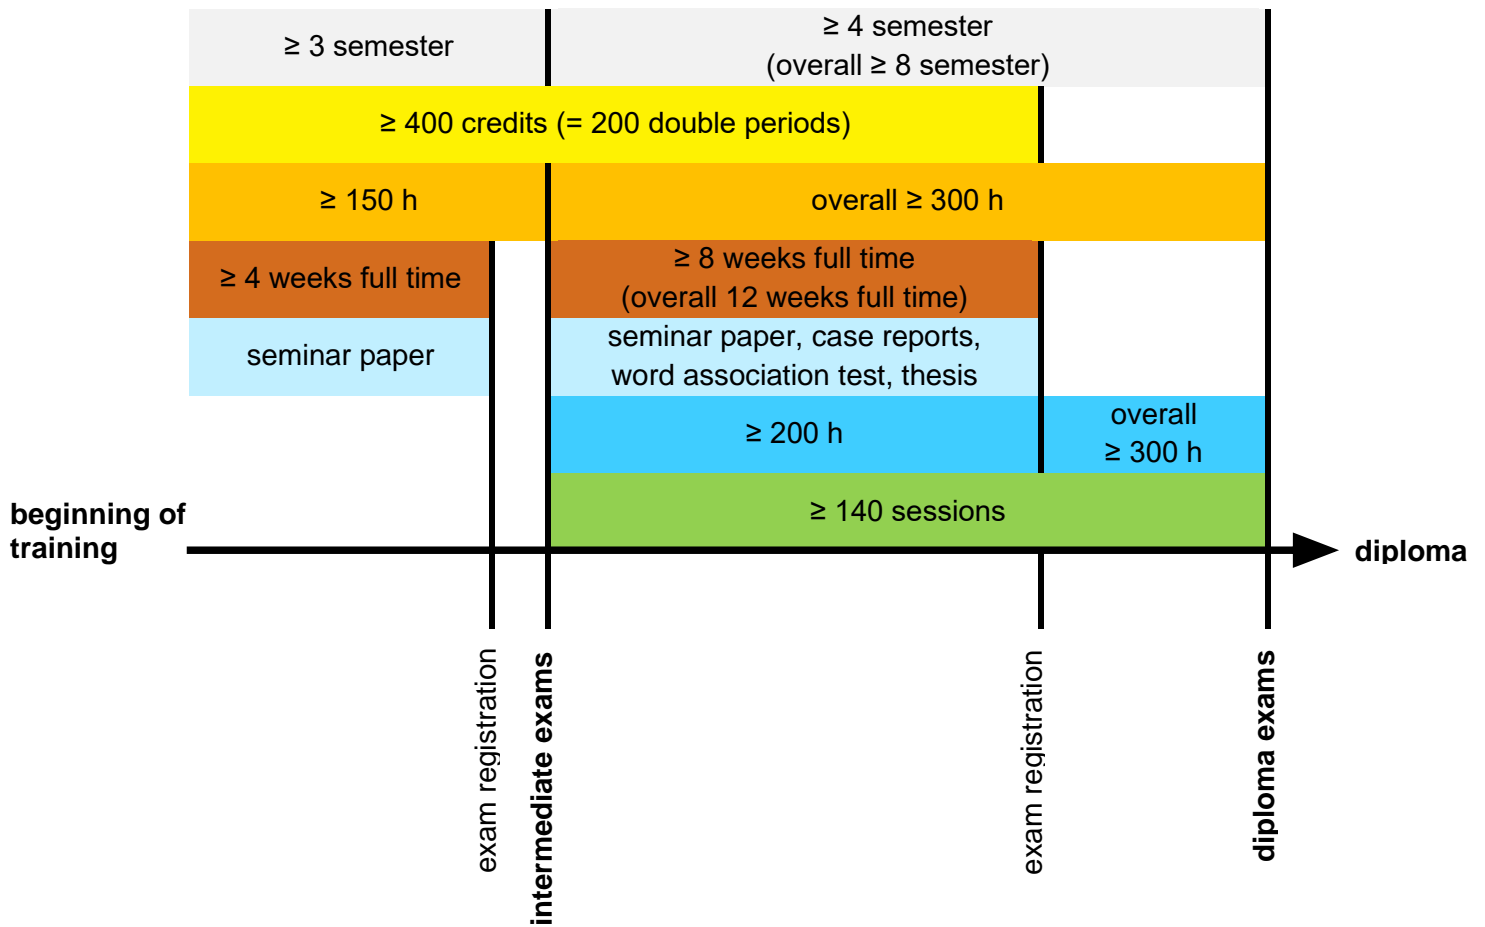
≥ 3 semester

≥ 4 semester
(overall ≥ 8 semester)

≥ 400 credits (= 200 double periods)

≥ 150 h

overall ≥ 300 h

≥ 4 weeks full time

≥ 8 weeks full time
(overall 12 weeks full time)

seminar paper

seminar paper, case reports,
word association test, thesis

≥ 200 h

overall
≥ 300 h

≥ 140 sessions

beginning of training

diploma

exam registration

intermediate exams

exam registration

diploma exams